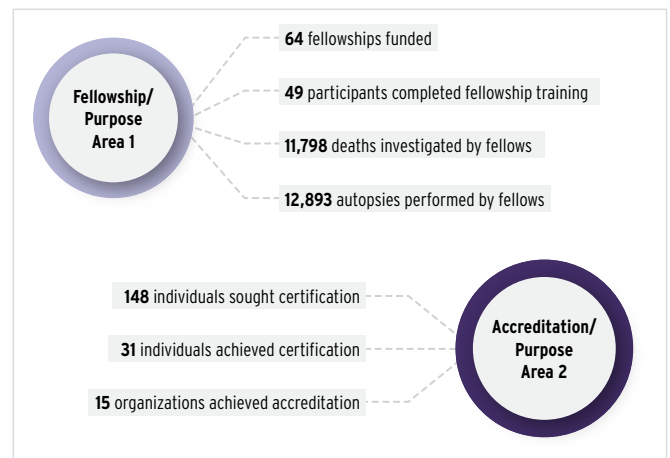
Fellowship/ Purpose Area 1

64 fellowships funded

49 participants completed fellowship training

11,798 deaths investigated by fellows

12,893 autopsies performed by fellows

148 individuals sought certification

31 individuals achieved certification

15 organizations achieved accreditation

Accreditation/ Purpose Area 2